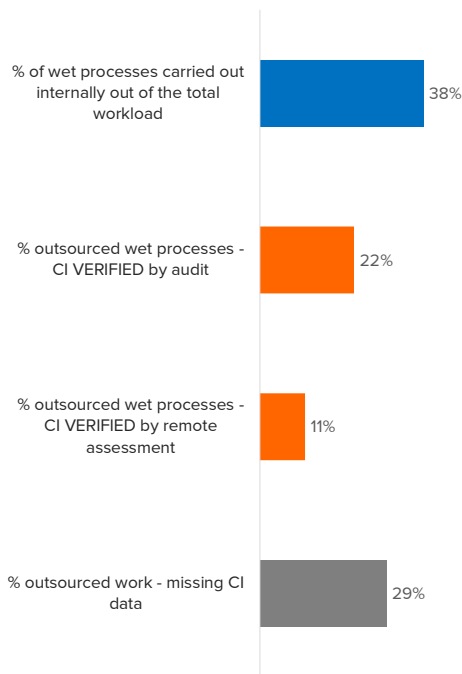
% of wet processes carried out internally out of the total workload
38%

% outsourced wet processes - CI VERIFIED by audit
22%

% outsourced wet processes - CI VERIFIED by remote assessment
11%

% outsourced work - missing CI data
29%